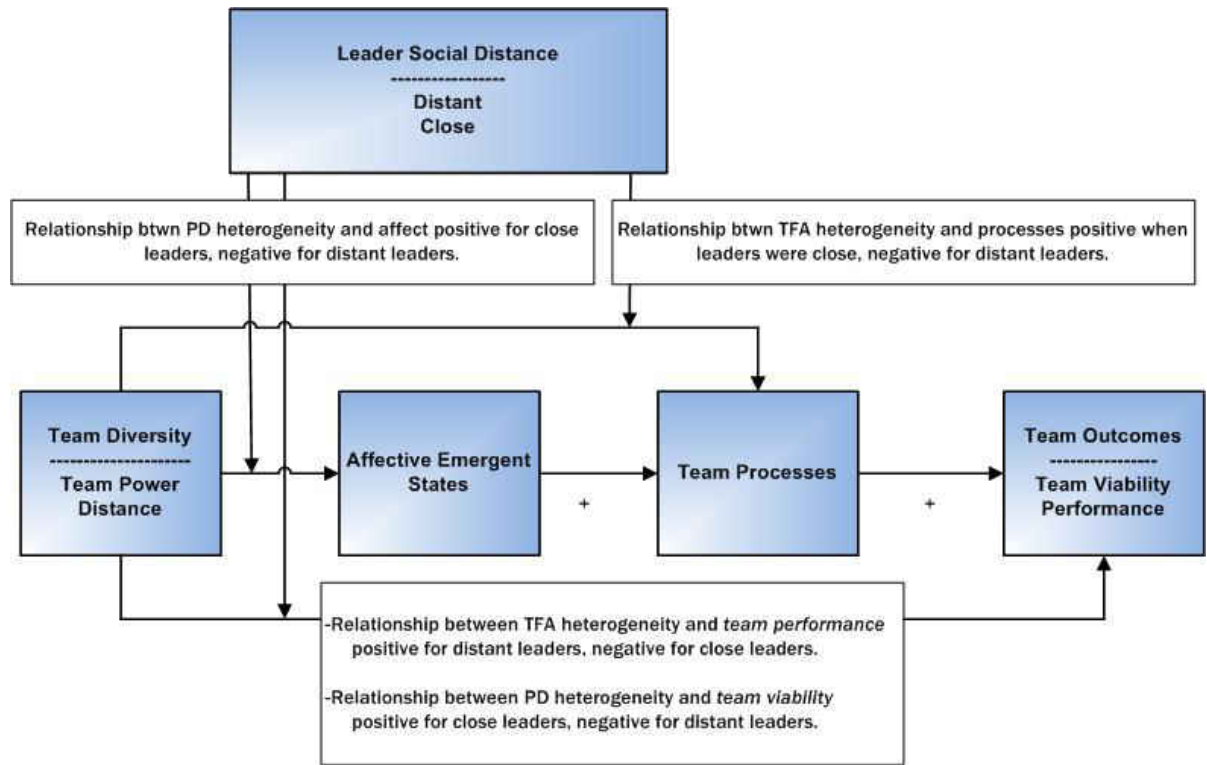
Leader Social Distance
-----------------
Distant
Close

Relationship btwn PD heterogeneity and affect positive for close leaders, negative for distant leaders.

Relationship btwn TFA heterogeneity and processes positive when leaders were close, negative for distant leaders.

Team Diversity
---------------------
Team Power Distance

Affective Emergent States

+

Team Processes

+

Team Outcomes
----------------
Team Viability
Performance

-Relationship between TFA heterogeneity and *team performance* positive for distant leaders, negative for close leaders.

-Relationship between PD heterogeneity and *team viability* positive for close leaders, negative for distant leaders.